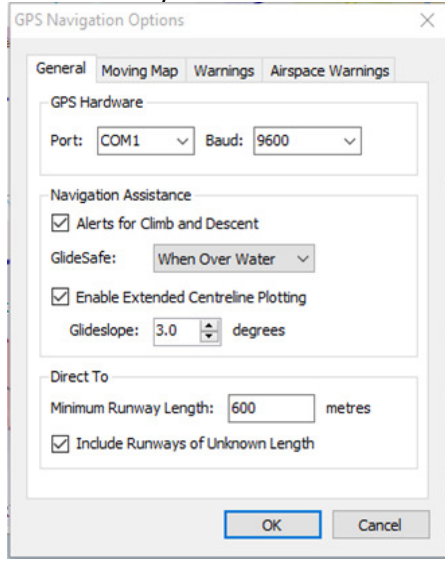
GPS Navigation Options

General | Moving Map | Warnings | Airspace Warnings

GPS Hardware

Port: COM1 Baud: 9600

Navigation Assistance

☑ Alerts for Climb and Descent

GlideSafe: When Over Water

☑ Enable Extended Centreline Plotting

Glideslope: 3.0 degrees

Direct To

Minimum Runway Length: 600 metres

☑ Include Runways of Unknown Length

OK Cancel